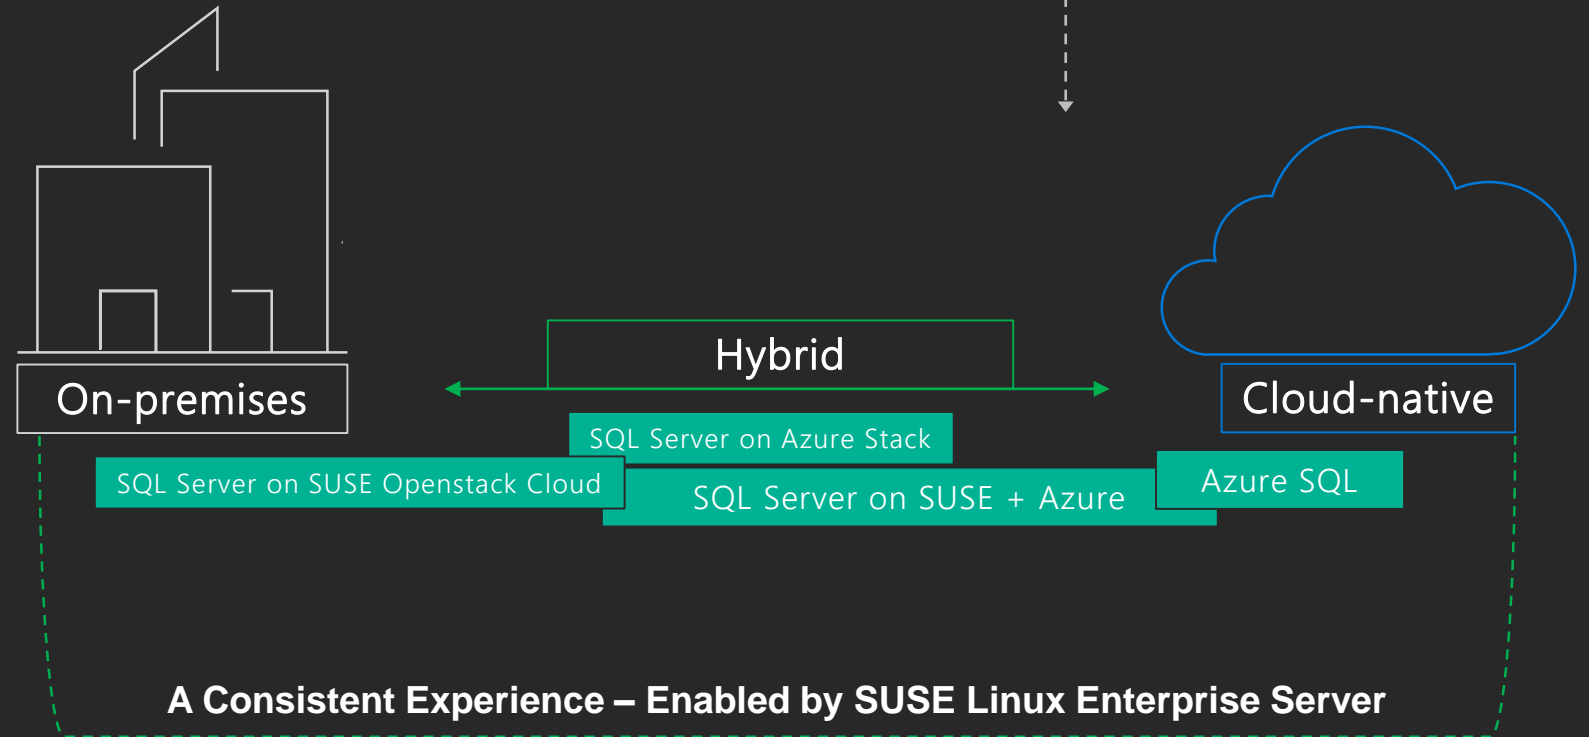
Hybrid

On-premises

Cloud-native

SQL Server on Azure Stack

SQL Server on SUSE Openstack Cloud

SQL Server on SUSE + Azure

Azure SQL

A Consistent Experience – Enabled by SUSE Linux Enterprise Server